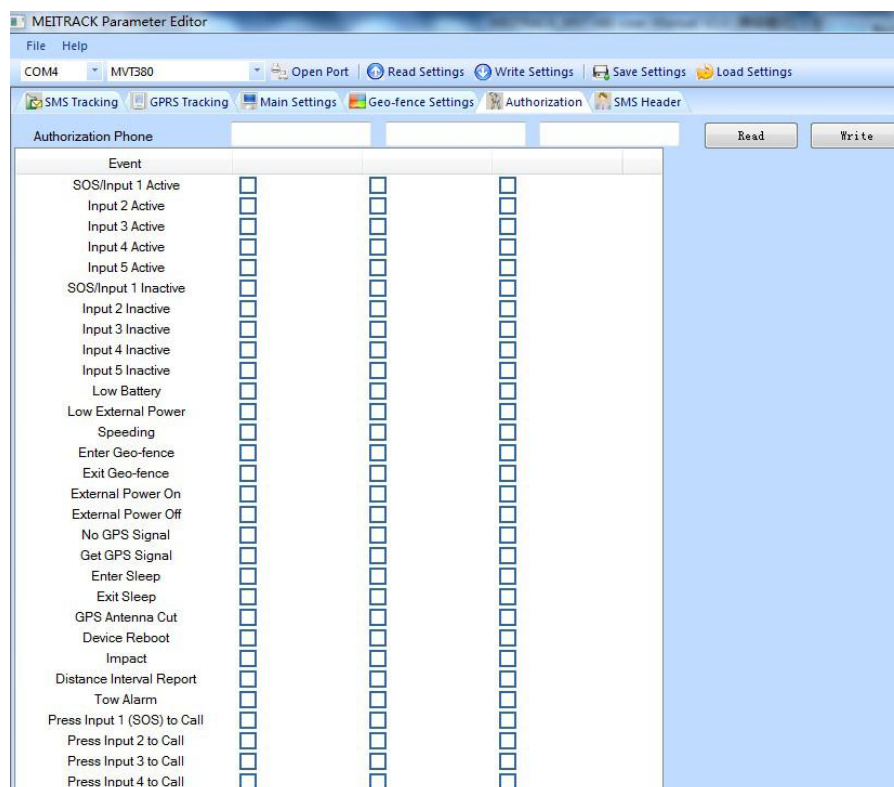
MEITRACK Parameter Editor

File Help

COM4 MVT380 Open Port Read Settings Write Settings Save Settings Load Settings

SMS Tracking GPRS Tracking Main Settings Geo-fence Settings Authorization SMS Header

Authorization Phone Read Write

| Event | | | |
|---|---|---|---|
| SOS/Input 1 Active | ☐ | ☐ | ☐ |
| Input 2 Active | ☐ | ☐ | ☐ |
| Input 3 Active | ☐ | ☐ | ☐ |
| Input 4 Active | ☐ | ☐ | ☐ |
| Input 5 Active | ☐ | ☐ | ☐ |
| SOS/Input 1 Inactive | ☐ | ☐ | ☐ |
| Input 2 Inactive | ☐ | ☐ | ☐ |
| Input 3 Inactive | ☐ | ☐ | ☐ |
| Input 4 Inactive | ☐ | ☐ | ☐ |
| Input 5 Inactive | ☐ | ☐ | ☐ |
| Low Battery | ☐ | ☐ | ☐ |
| Low External Power | ☐ | ☐ | ☐ |
| Speeding | ☐ | ☐ | ☐ |
| Enter Geo-fence | ☐ | ☐ | ☐ |
| Exit Geo-fence | ☐ | ☐ | ☐ |
| External Power On | ☐ | ☐ | ☐ |
| External Power Off | ☐ | ☐ | ☐ |
| No GPS Signal | ☐ | ☐ | ☐ |
| Get GPS Signal | ☐ | ☐ | ☐ |
| Enter Sleep | ☐ | ☐ | ☐ |
| Exit Sleep | ☐ | ☐ | ☐ |
| GPS Antenna Cut | ☐ | ☐ | ☐ |
| Device Reboot | ☐ | ☐ | ☐ |
| Impact | ☐ | ☐ | ☐ |
| Distance Interval Report | ☐ | ☐ | ☐ |
| Tow Alarm | ☐ | ☐ | ☐ |
| Press Input 1 (SOS) to Call | ☐ | ☐ | ☐ |
| Press Input 2 to Call | ☐ | ☐ | ☐ |
| Press Input 3 to Call | ☐ | ☐ | ☐ |
| Press Input 4 to Call | ☐ | ☐ | ☐ |